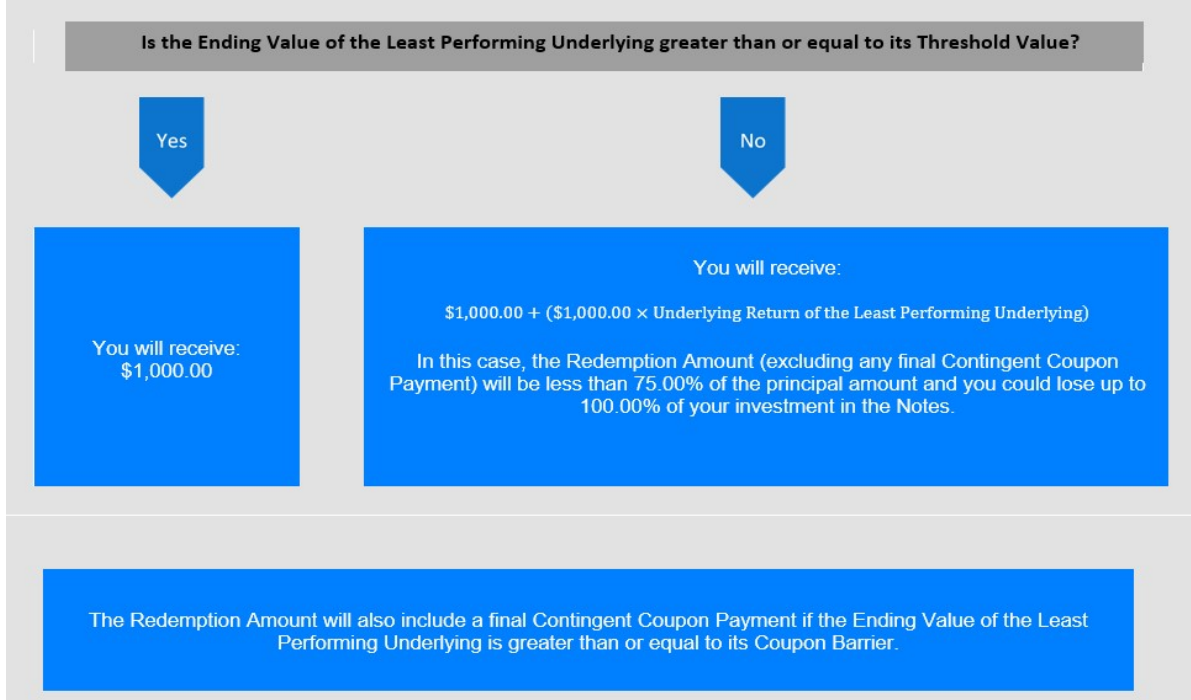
Is the Ending Value of the Least Performing Underlying greater than or equal to its Threshold Value?

Yes

No

You will receive:
$1,000.00

You will receive:

$\$1,000.00 + (\$1,000.00 \times \text{Underlying Return of the Least Performing Underlying})$

In this case, the Redemption Amount (excluding any final Contingent Coupon Payment) will be less than 75.00% of the principal amount and you could lose up to 100.00% of your investment in the Notes.

The Redemption Amount will also include a final Contingent Coupon Payment if the Ending Value of the Least Performing Underlying is greater than or equal to its Coupon Barrier.